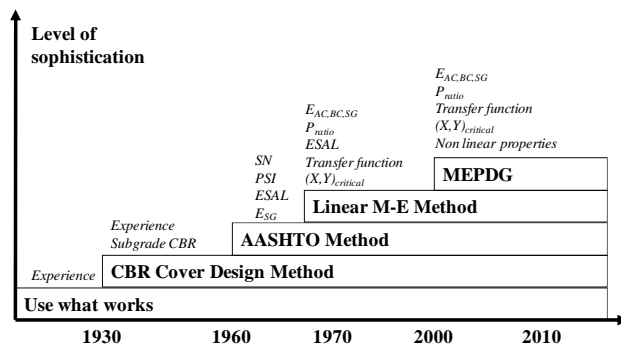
Level of sophistication

$E_{AC,BC,SG}$
$P_{ratio}$
Transfer function
$(X,Y)_{critical}$
Non linear properties

$E_{AC,BC,SG}$
$P_{ratio}$
ESAL
Transfer function
$(X,Y)_{critical}$

SN
PSI
ESAL
$E_{SG}$

MEPDG

Linear M-E Method

Experience
Subgrade CBR

AASHTO Method

Experience

CBR Cover Design Method

Use what works

1930 1960 1970 2000 2010